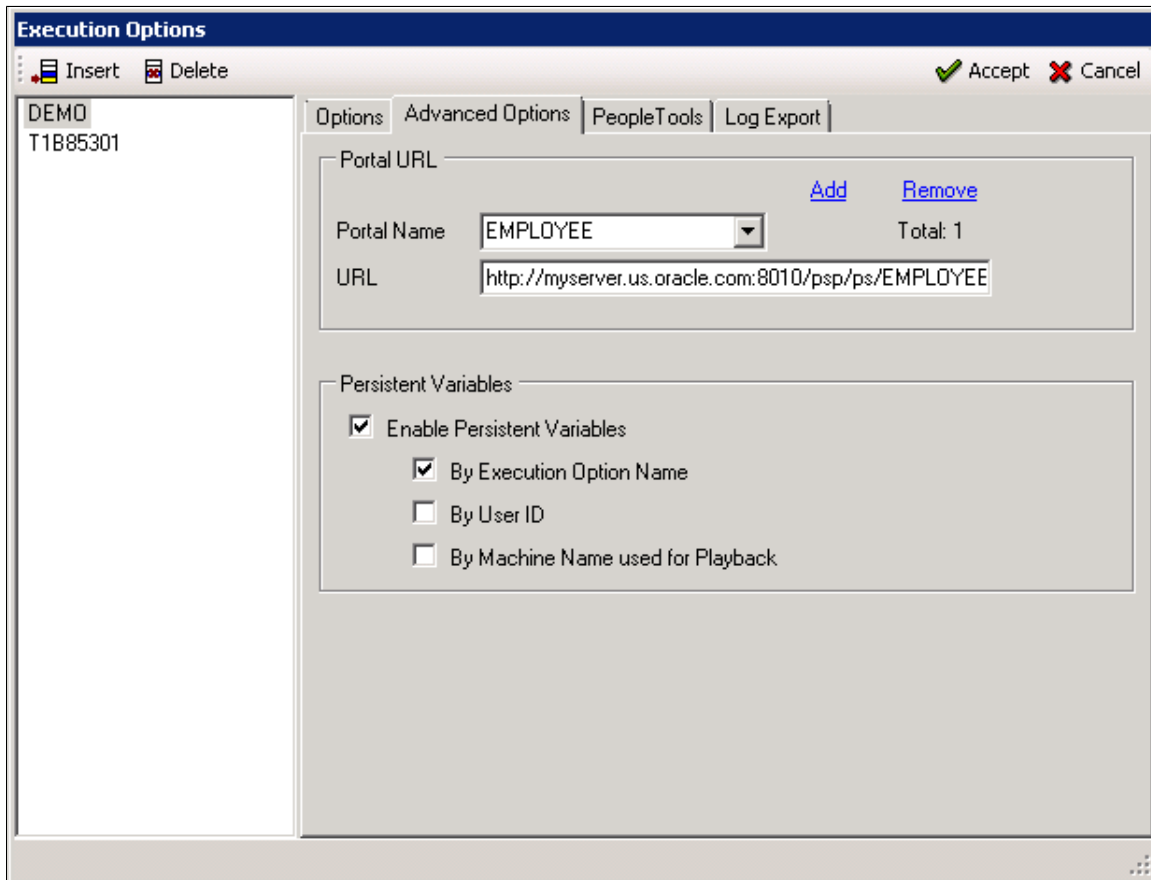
Execution Options

Insert Delete

Accept Cancel

DEMO
T1B85301

Options | Advanced Options | PeopleTools | Log Export

Portal URL

Add Remove

Portal Name EMPLOYEE

Total: 1

URL http://myserver.us.oracle.com:8010/psp/ps/EMPLOYEE

Persistent Variables

Enable Persistent Variables

By Execution Option Name

By User ID

By Machine Name used for Playback